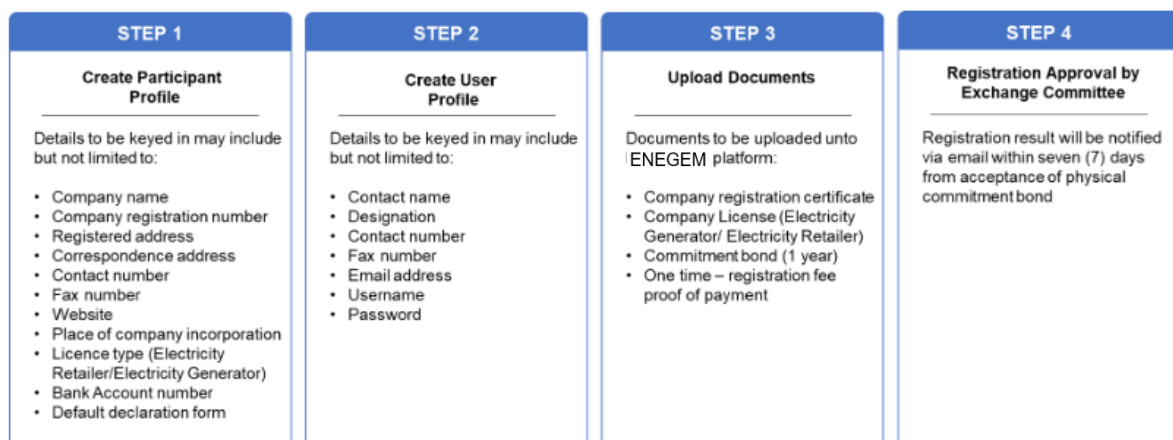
STEP 1

Create Participant Profile

Details to be keyed in may include but not limited to:

- Company name
- Company registration number
- Registered address
- Correspondence address
- Contact number
- Fax number
- Website
- Place of company incorporation
- Licence type (Electricity Retailer/Electricity Generator)
- Bank Account number
- Default declaration form

STEP 2

Create User Profile

Details to be keyed in may include but not limited to:

- Contact name
- Designation
- Contact number
- Fax number
- Email address
- Username
- Password

STEP 3

Upload Documents

Documents to be uploaded unto ENEGEM platform:

- Company registration certificate
- Company License (Electricity Generator/ Electricity Retailer)
- Commitment bond (1 year)
- One time – registration fee proof of payment

STEP 4

Registration Approval by Exchange Committee

Registration result will be notified via email within seven (7) days from acceptance of physical commitment bond